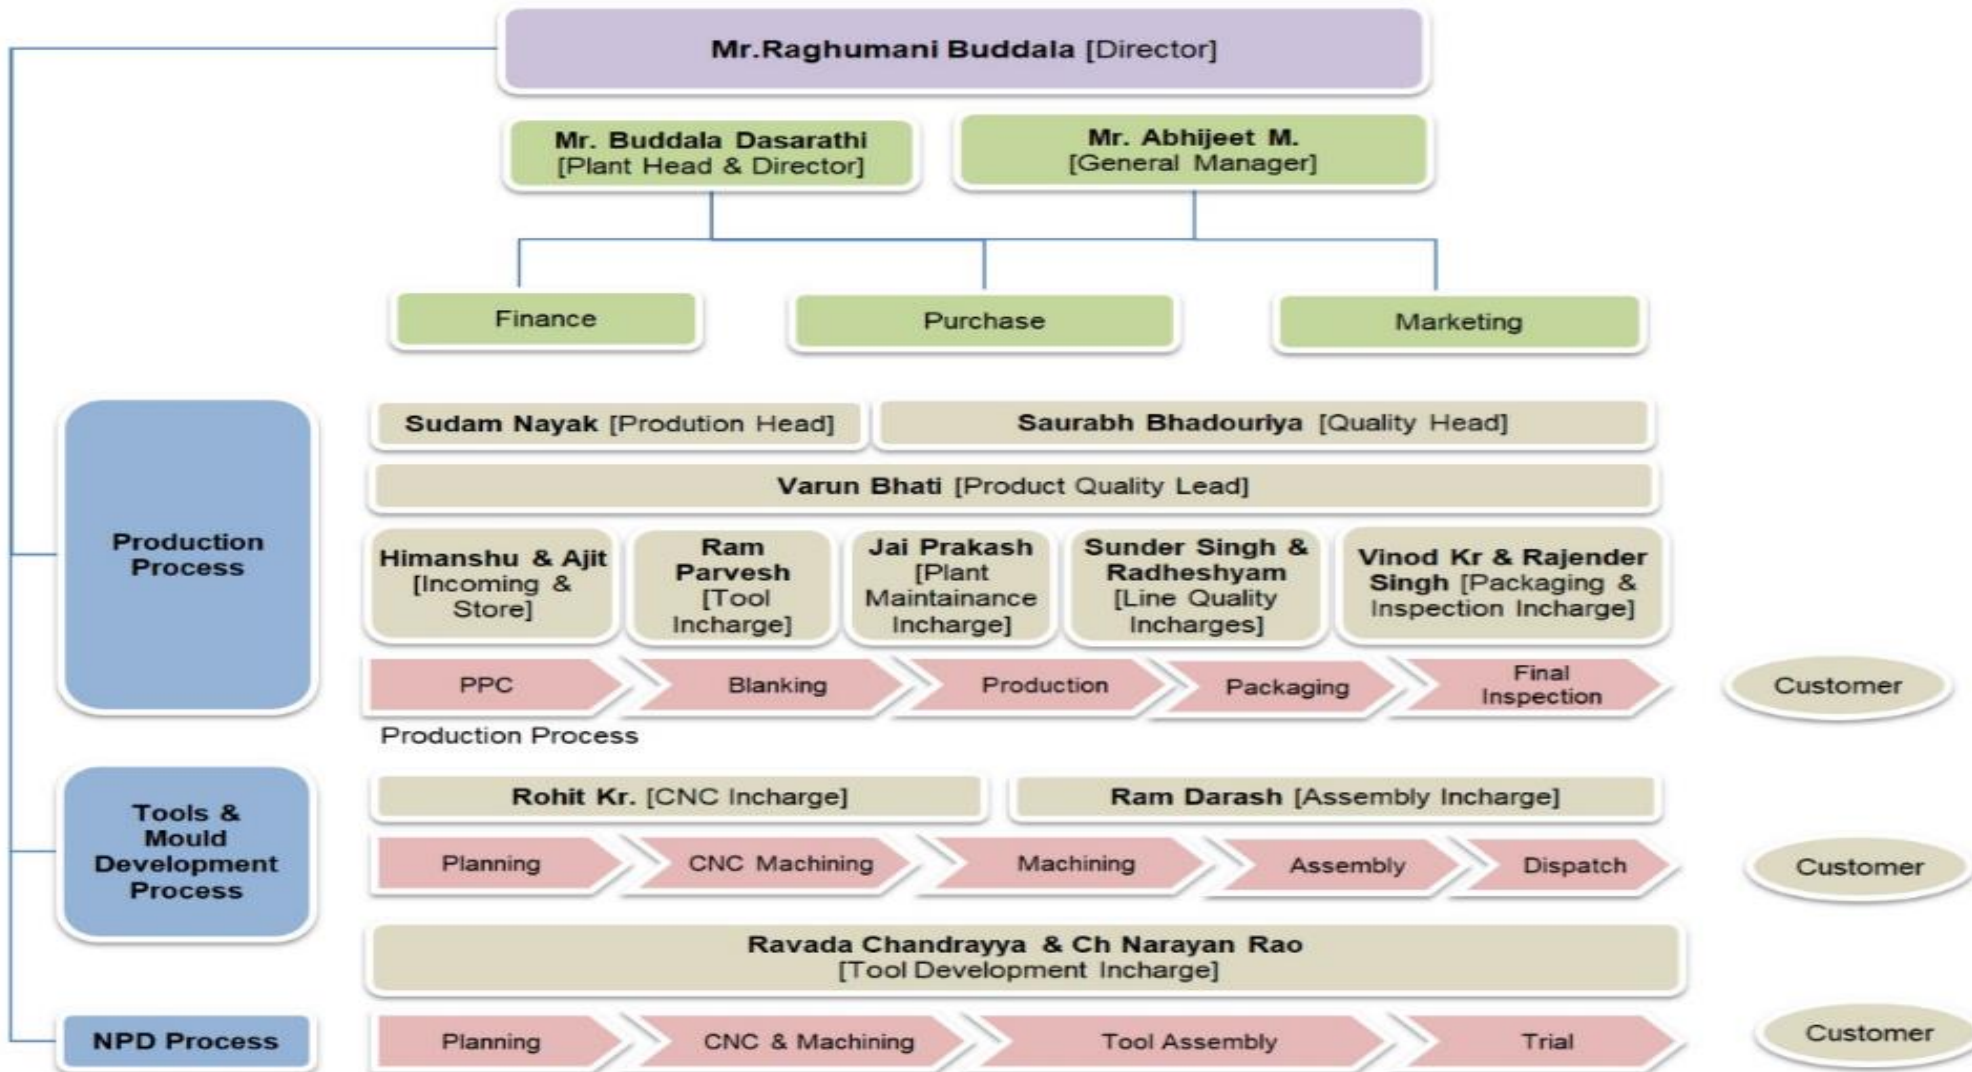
Mr.Raghumani Buddala [Director]

Mr. Buddala Dasarathi [Plant Head & Director]

Mr. Abhijeet M. [General Manager]

Finance

Purchase

Marketing

Production Process

Sudam Nayak [Prodution Head]

Saurabh Bhadouriya [Quality Head]

Varun Bhati [Product Quality Lead]

Himanshu & Ajit [Incoming & Store]

Ram Parvesh [Tool Incharge]

Jai Prakash [Plant Maintainance Incharge]

Sunder Singh & Radheshyam [Line Quality Incharges]

Vinod Kr & Rajender Singh [Packaging & Inspection Incharge]

PPC

Blanking

Production

Packaging

Final Inspection

Customer

Production Process

Tools & Mould Development Process

Rohit Kr. [CNC Incharge]

Ram Darash [Assembly Incharge]

Planning

CNC Machining

Machining

Assembly

Dispatch

Customer

Ravada Chandrayya & Ch Narayan Rao [Tool Development Incharge]

NPD Process

Planning

CNC & Machining

Tool Assembly

Trial

Customer